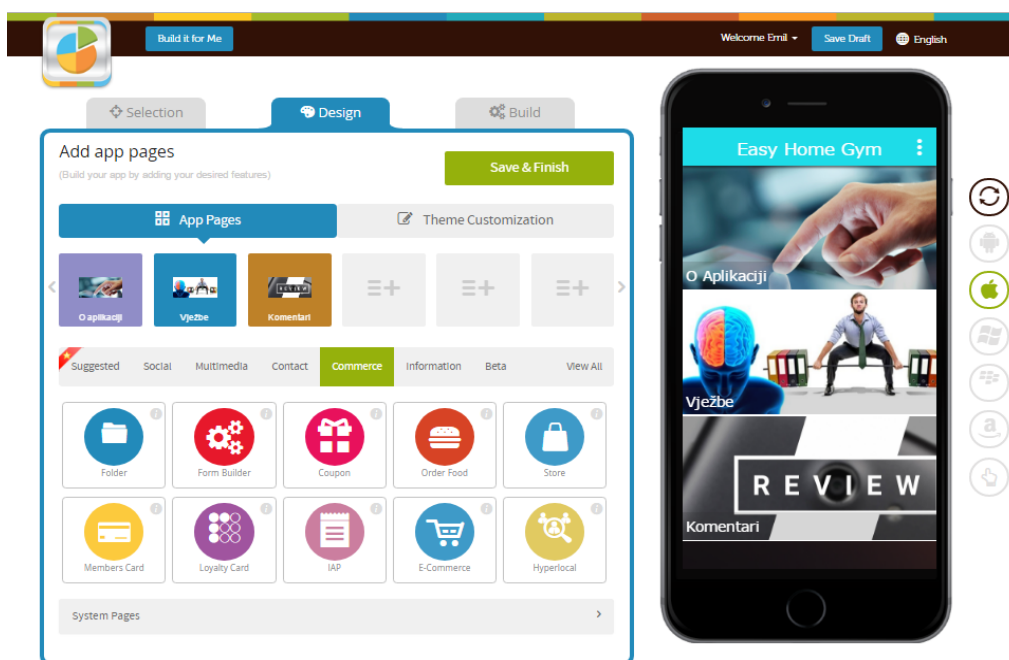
Build it for Me

Welcome Emil

Save Draft

English

Selection

Design

Build

Add app pages

(Build your app by adding your desired features)

Save & Finish

App Pages

Theme Customization

O aplikaciji

Vježbe

Komentari

Suggested

Social

Multimedia

Contact

Commerce

Information

Beta

View All

Folder

Form Builder

Coupon

Order Food

Store

Members Card

Loyalty Card

IAP

E-Commerce

Hyperlocal

System Pages

Easy Home Gym

O Aplikaciji

Vježbe

REVIEW

Komentari